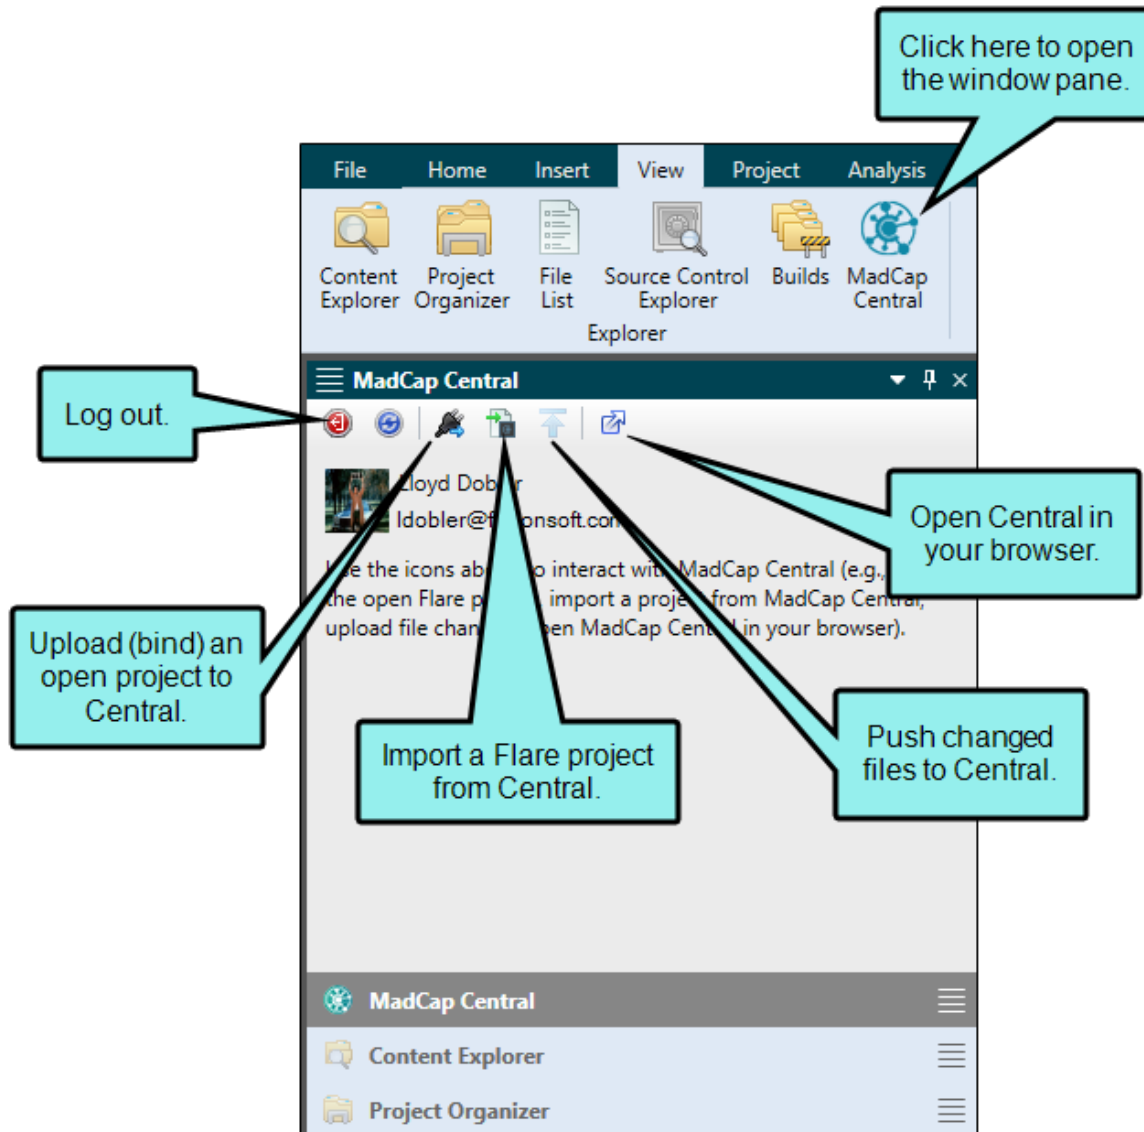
Click here to open the window pane.

File Home Insert View Project Analysis

Content Explorer Project Organizer File List Source Control Explorer Builds MadCap Central

Explorer

MadCap Central

Log out.

Lloyd Dob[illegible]r
ldobler@f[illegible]onsoft.com

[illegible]e the icons ab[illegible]o interact wi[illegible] MadCap Central (e.g., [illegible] the open Flare p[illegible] import a proje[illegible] from MadCap Central, upload file chan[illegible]en MadCap Cent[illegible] in your browser).

Open Central in your browser.

Upload (bind) an open project to Central.

Import a Flare project from Central.

Push changed files to Central.

MadCap Central

Content Explorer

Project Organizer